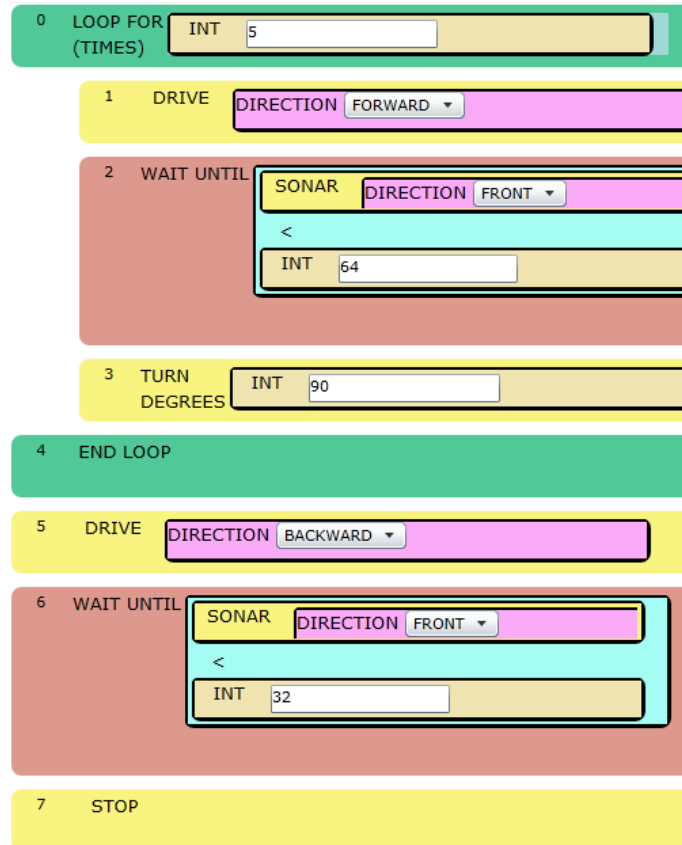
0 LOOP FOR (TIMES) INT 5

1 DRIVE DIRECTION FORWARD

2 WAIT UNTIL SONAR DIRECTION FRONT
<
INT 64

3 TURN DEGREES INT 90

4 END LOOP

5 DRIVE DIRECTION BACKWARD

6 WAIT UNTIL SONAR DIRECTION FRONT
<
INT 32

7 STOP